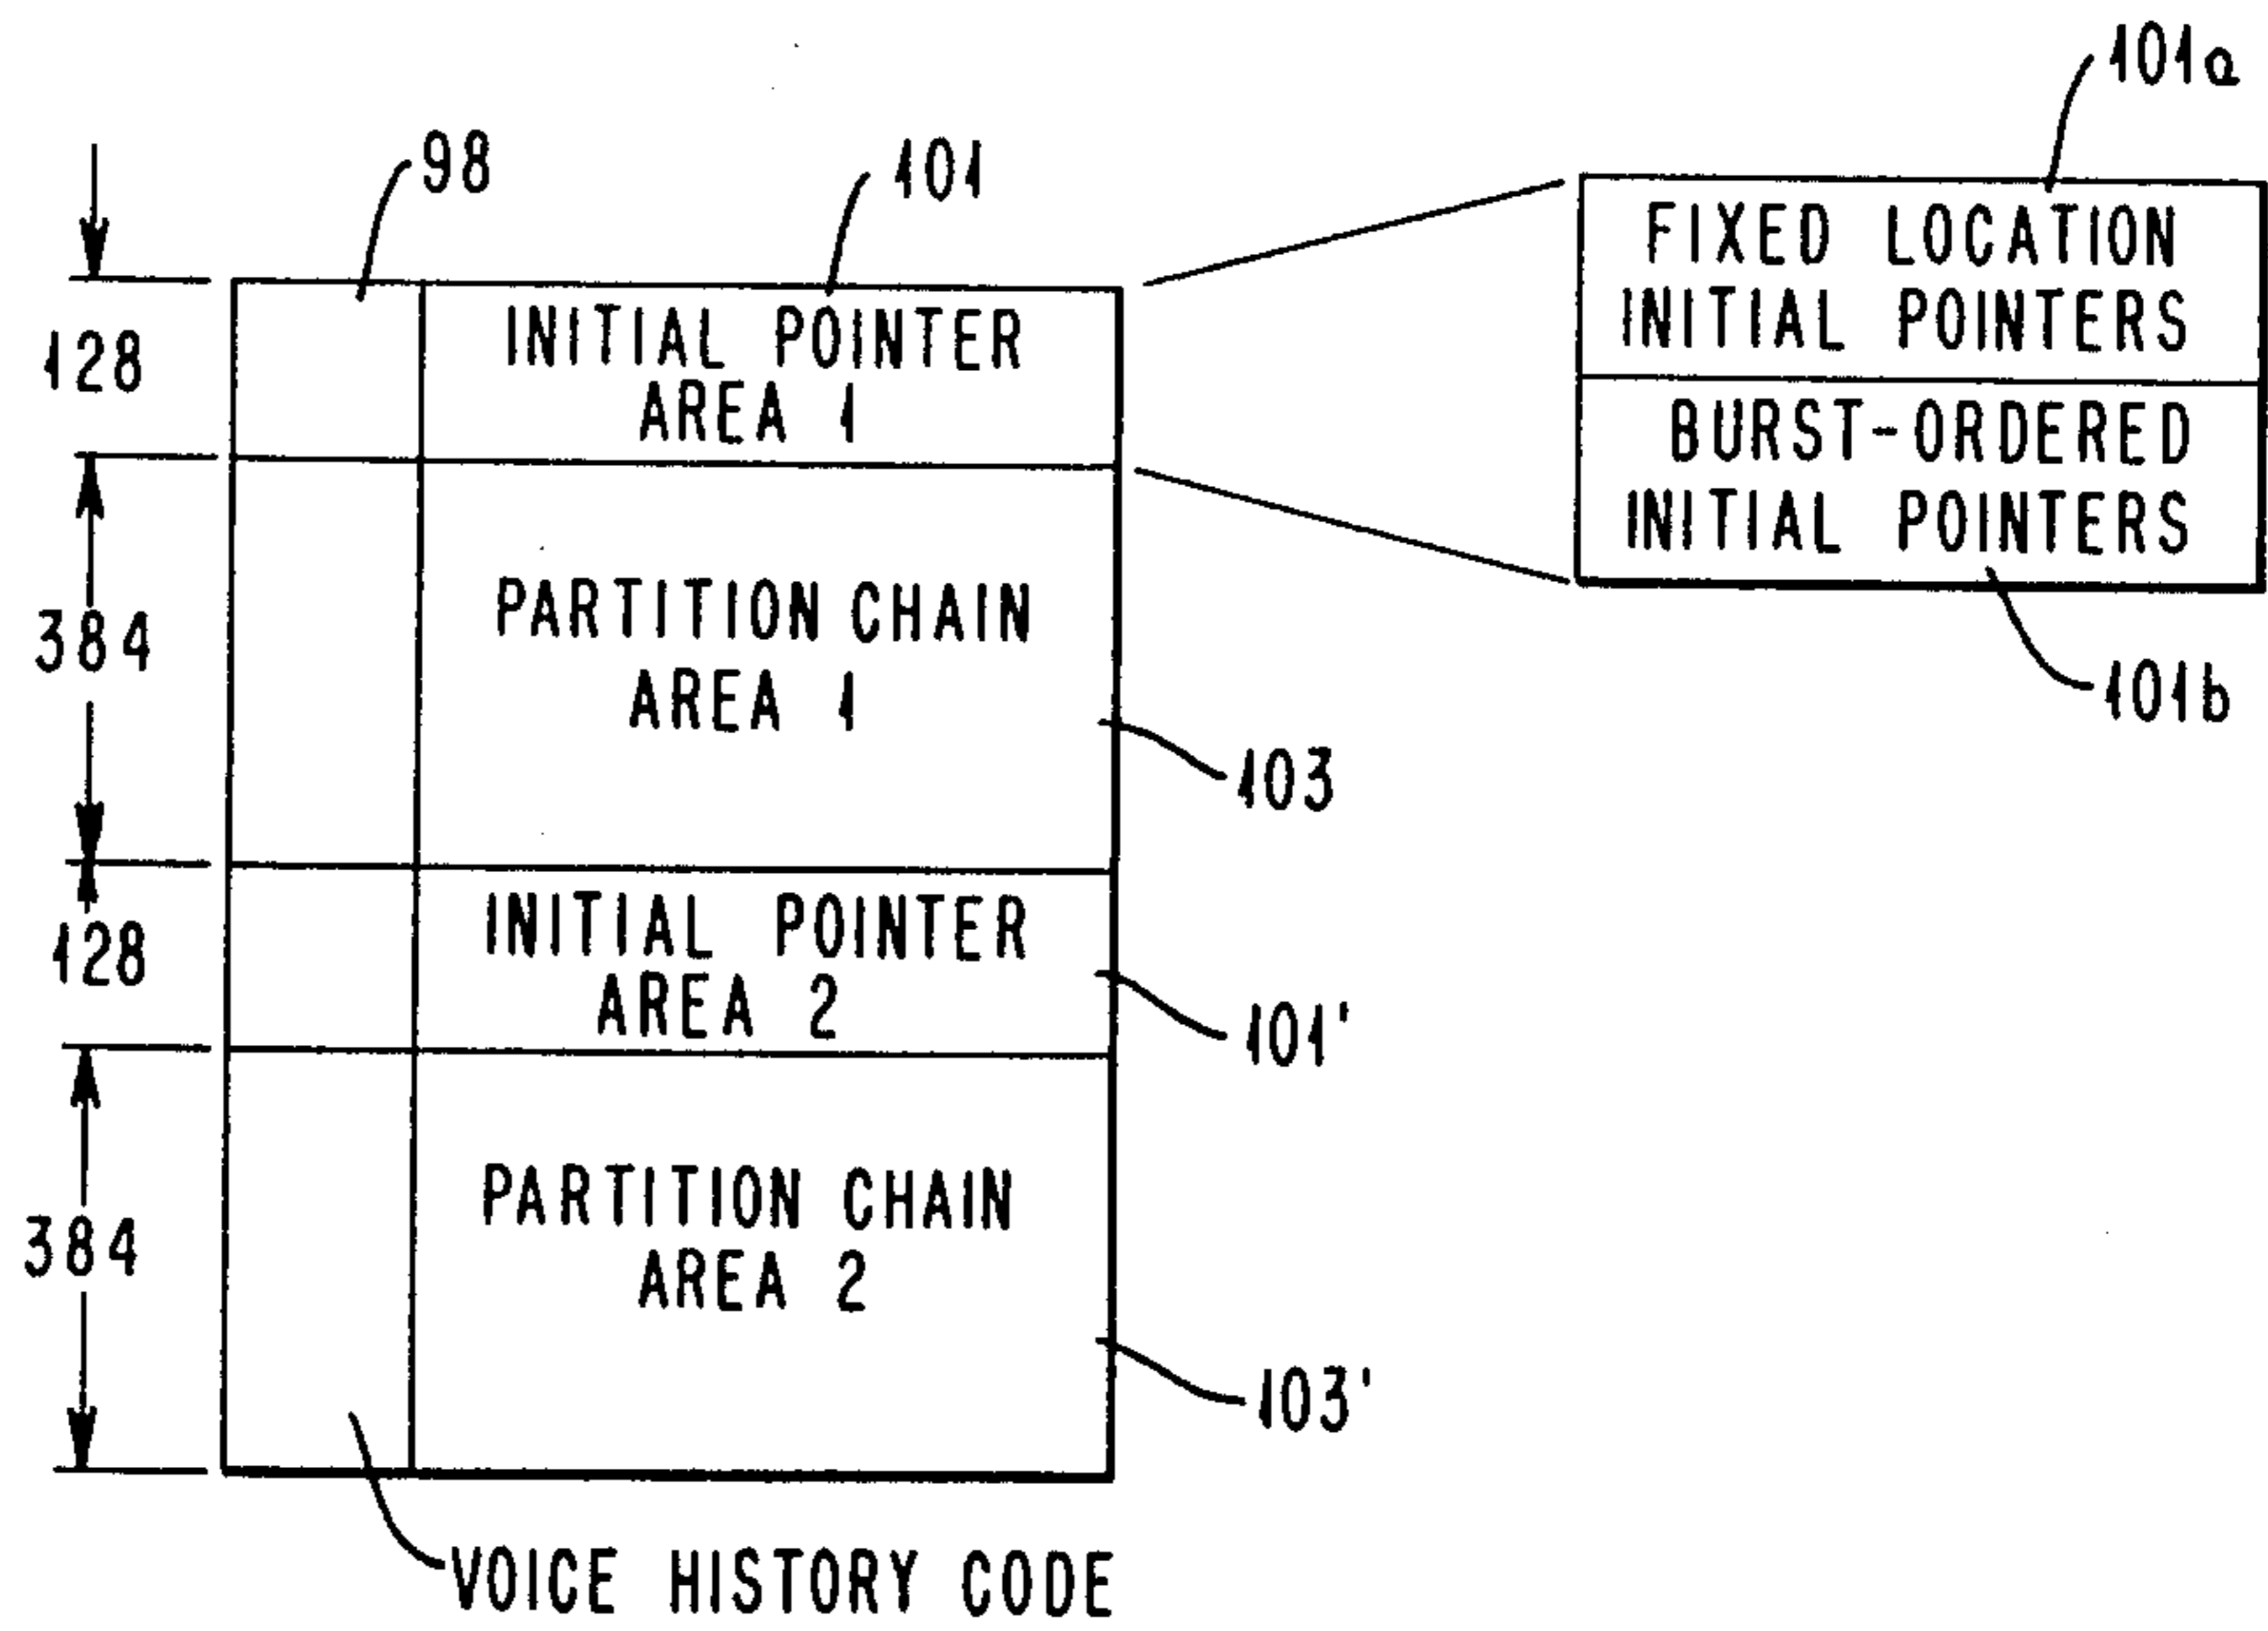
98
101
101a
128
INITIAL POINTER AREA 1
FIXED LOCATION INITIAL POINTERS
BURST-ORDERED INITIAL POINTERS
101b
384
PARTITION CHAIN AREA 1
103
128
INITIAL POINTER AREA 2
101'
384
PARTITION CHAIN AREA 2
103'
VOICE HISTORY CODE